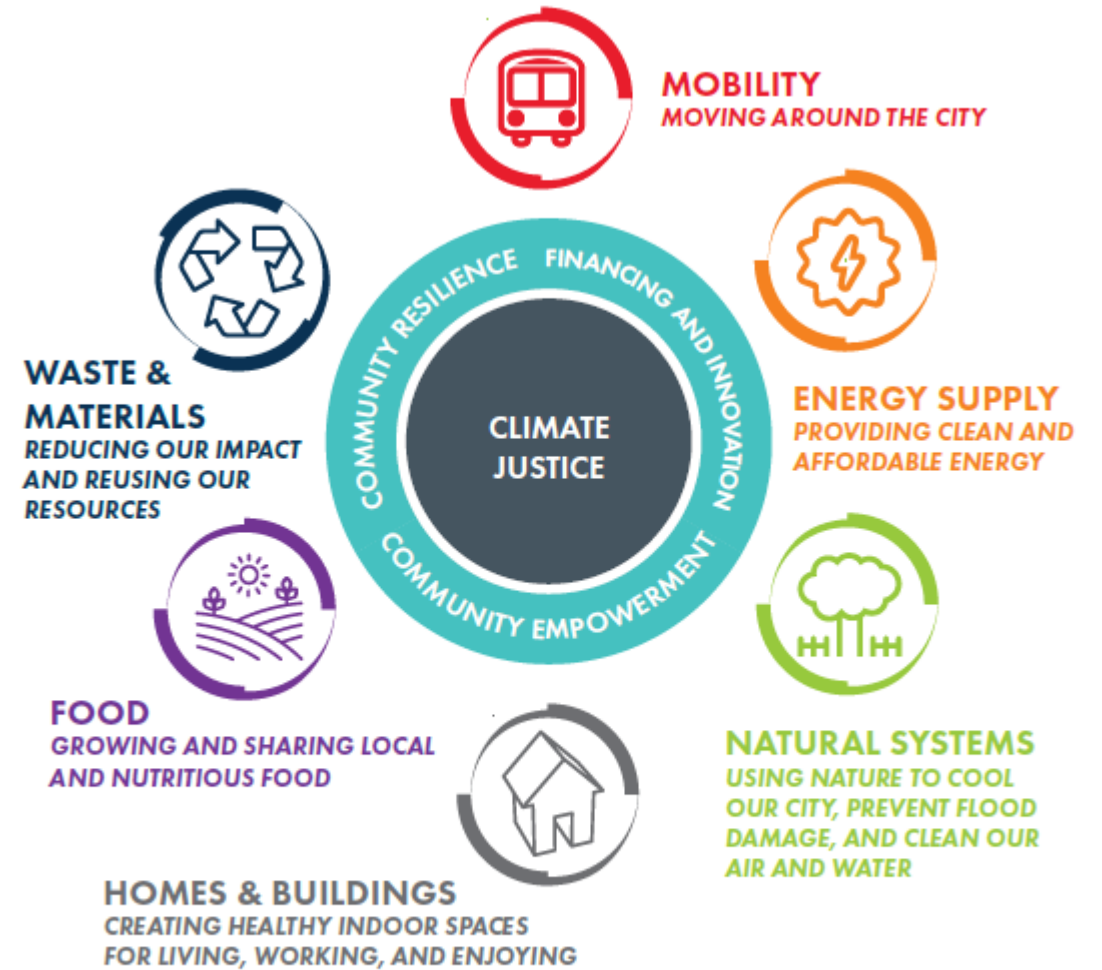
MOBILITY
MOVING AROUND THE CITY

WASTE & MATERIALS
REDUCING OUR IMPACT AND REUSING OUR RESOURCES

COMMUNITY RESILIENCE
FINANCING AND INNOVATION
CLIMATE JUSTICE
COMMUNITY EMPOWERMENT

ENERGY SUPPLY
PROVIDING CLEAN AND AFFORDABLE ENERGY

FOOD
GROWING AND SHARING LOCAL AND NUTRITIOUS FOOD

NATURAL SYSTEMS
USING NATURE TO COOL OUR CITY, PREVENT FLOOD DAMAGE, AND CLEAN OUR AIR AND WATER

HOMES & BUILDINGS
CREATING HEALTHY INDOOR SPACES FOR LIVING, WORKING, AND ENJOYING